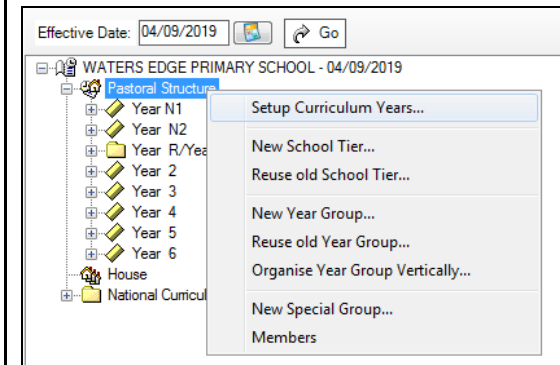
Effective Date: 04/09/2019 Go

WATERS EDGE PRIMARY SCHOOL - 04/09/2019
Pastoral Structure
Year N1
Year N2
Year R/Yea
Year 2
Year 3
Year 4
Year 5
Year 6
House
National Curricul

Setup Curriculum Years...
New School Tier...
Reuse old School Tier...
New Year Group...
Reuse old Year Group...
Organise Year Group Vertically...
New Special Group...
Members